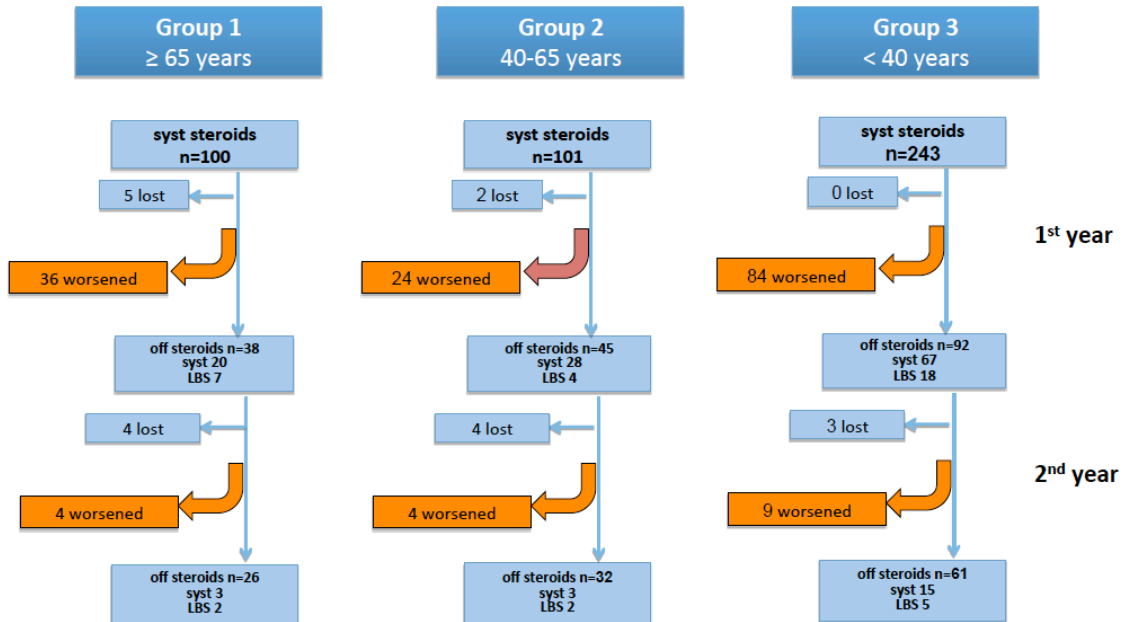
Group 1
≥ 65 years

syst steroids
n=100

5 lost

36 worsened

off steroids n=38
syst 20
LBS 7

4 lost

4 worsened

off steroids n=26
syst 3
LBS 2

Group 2
40-65 years

syst steroids
n=101

2 lost

24 worsened

off steroids n=45
syst 28
LBS 4

4 lost

4 worsened

off steroids n=32
syst 3
LBS 2

Group 3
< 40 years

syst steroids
n=243

0 lost

84 worsened

off steroids n=92
syst 67
LBS 18

3 lost

9 worsened

off steroids n=61
syst 15
LBS 5

1$^{st}$ year

2$^{nd}$ year